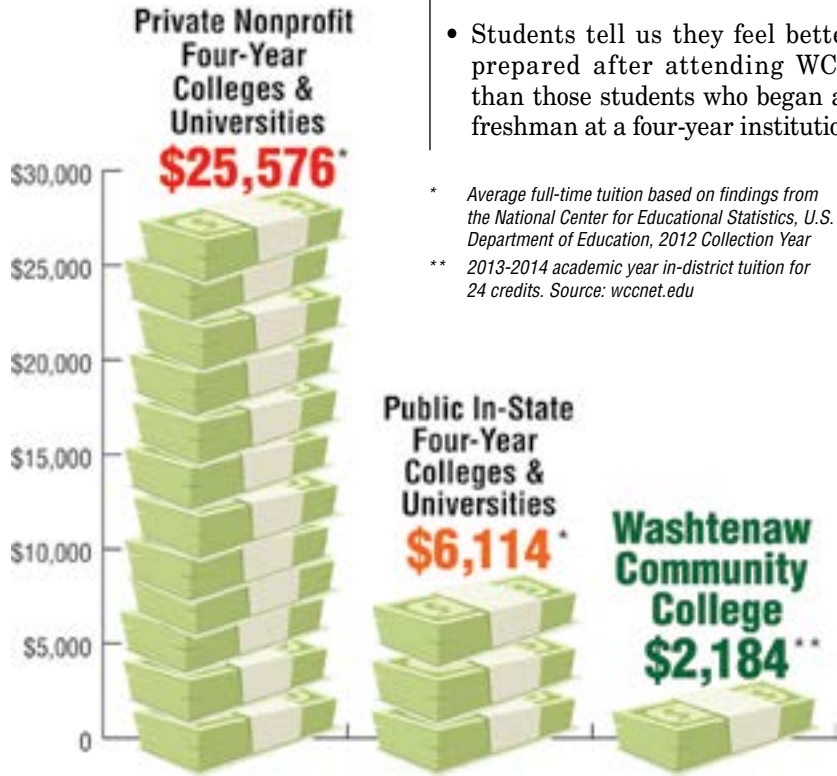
Private Nonprofit Four-Year Colleges & Universities
$25,576*

• Students tell us they feel bette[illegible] prepared after attending WC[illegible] than those students who began a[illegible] freshman at a four-year institutio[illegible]

* Average full-time tuition based on findings from the National Center for Educational Statistics, U.S. Department of Education, 2012 Collection Year

** 2013-2014 academic year in-district tuition for 24 credits. Source: wccnet.edu

$30,000
$25,000
$20,000
$15,000
$10,000
$5,000
0

Public In-State Four-Year Colleges & Universities
$6,114*

Washtenaw Community College
$2,184**